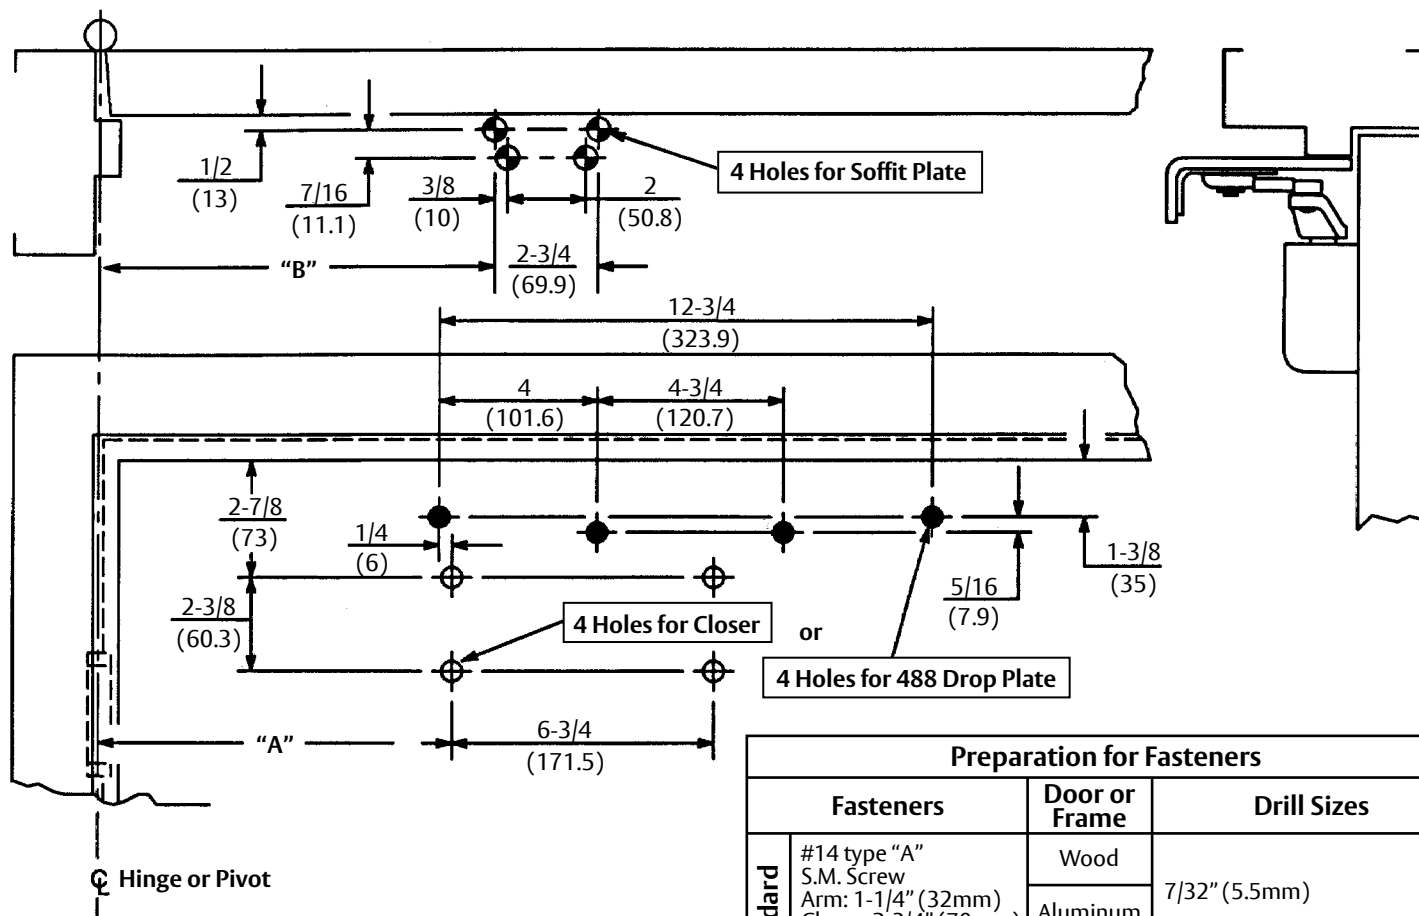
4 Holes for Soffit Plate

1/2
(13)

7/16
(11.1)

3/8
(10)

2
(50.8)

"B"

2-3/4
(69.9)

12-3/4
(323.9)

4
(101.6)

4-3/4
(120.7)

2-7/8
(73)

1/4
(6)

1-3/8
(35)

5/16
(7.9)

2-3/8
(60.3)

4 Holes for Closer

or

4 Holes for 488 Drop Plate

"A"

6-3/4
(171.5)

℄ Hinge or Pivot

| Preparation for Fasteners | | | |
|---|---|---|---|
| Fasteners | | Door or Frame | Drill Sizes |
| dard | #14 type "A" S.M. Screw Arm: 1-1/4" (32mm) Closer: 2-3/4" (70mm) | Wood | 7/32" (5.5mm) |
| | | Aluminum | |